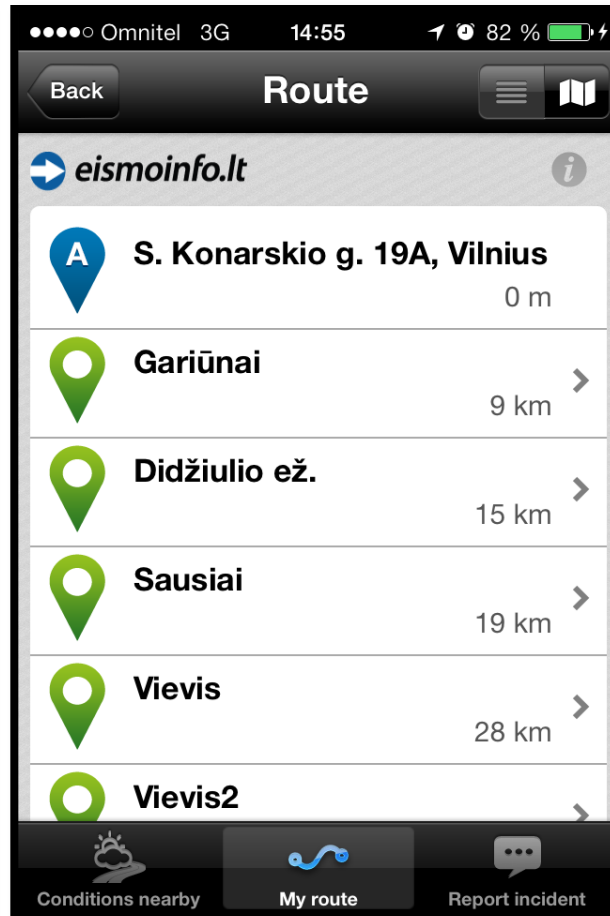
●●●●○ Omnitel 3G 14:55 82 %

Back Route

eismoinfo.lt

A S. Konarskio g. 19A, Vilnius
0 m

Gariūnai
9 km

Didžiulio ež.
15 km

Sausiai
19 km

Vievis
28 km

Vievis2

Conditions nearby My route Report incident